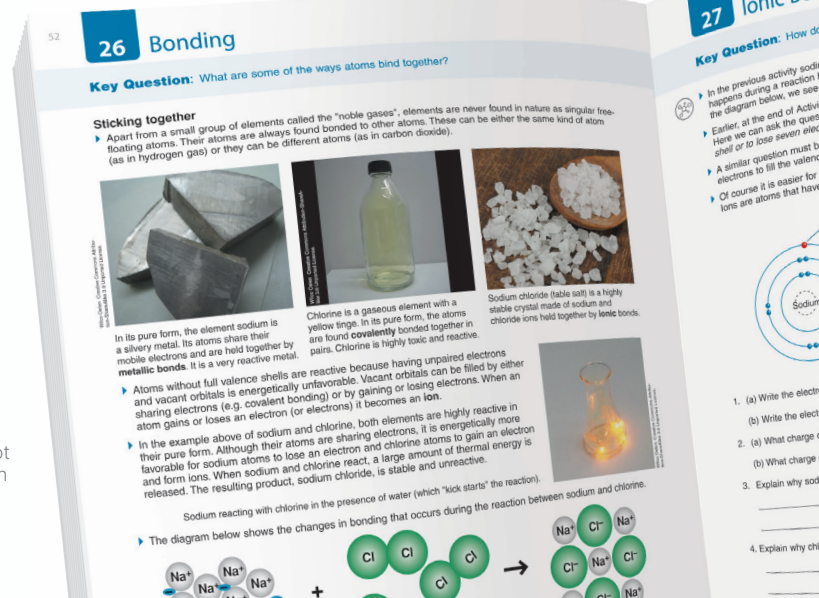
52

26 Bonding

Key Question: What are some of the ways atoms bind together?

Sticking together

Apart from a small group of elements called the "noble gases", elements are never found in nature as singular free-floating atoms. Their atoms are always found bonded to other atoms. These can be either the same kind of atom (as in hydrogen gas) or they can be different atoms (as in carbon dioxide).

In its pure form, the element sodium is a silvery metal. Its atoms share their mobile electrons and are held together by metallic bonds. It is a very reactive metal.

Chlorine is a gaseous element with a yellow tinge. In its pure form, the atoms are found covalently bonded together in pairs. Chlorine is highly toxic and reactive.

Sodium chloride (table salt) is a highly stable crystal made of sodium and chloride ions held together by ionic bonds.

Atoms without full valence shells are reactive because having unpaired electrons and vacant orbitals is energetically unfavorable. Vacant orbitals can be filled by either sharing electrons (e.g. covalent bonding) or by gaining or losing electrons. When an atom gains or loses an electron (or electrons) it becomes an ion.

In the example above of sodium and chlorine, both elements are highly reactive in their pure form. Although their atoms are sharing electrons, it is energetically more favorable for sodium atoms to lose an electron and chlorine atoms to gain an electron and form ions. When sodium and chlorine react, a large amount of thermal energy is released. The resulting product, sodium chloride, is stable and unreactive.

Sodium reacting with chlorine in the presence of water (which "kick starts" the reaction).

The diagram below shows the changes in bonding that occurs during the reaction between sodium and chlorine.

Na+ Na+ Na+ Na+ + Cl Cl Cl Cl → Na+ Cl− Na+ Cl− Na+ Cl− Cl− Na+

27 Ionic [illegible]

Key Question: How do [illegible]

In the previous activity sodi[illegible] happens during a reaction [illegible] the diagram below, we see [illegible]

Earlier, at the end of Activi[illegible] Here we can ask the ques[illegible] shell or to lose seven ele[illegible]

A similar question must b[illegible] electrons to fill the valenc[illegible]

Of course it is easier for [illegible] Ions are atoms that have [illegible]

Sodium

1. (a) Write the electr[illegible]
(b) Write the elect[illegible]
2. (a) What charge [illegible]
(b) What charge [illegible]
3. Explain why sod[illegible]
4. Explain why chl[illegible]